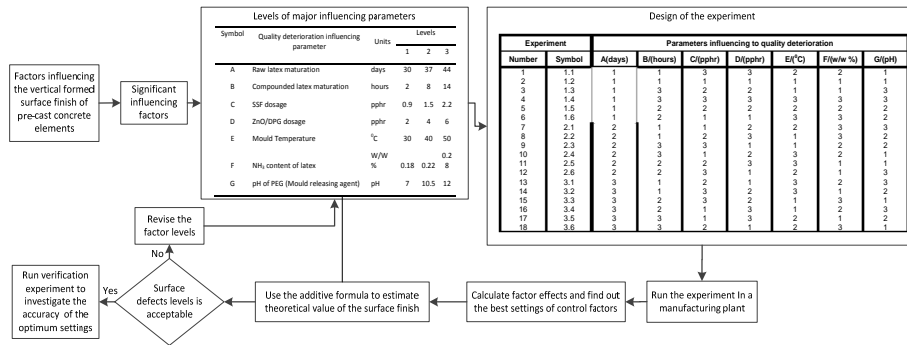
Factors influencing the vertical formed surface finish of pre-cast concrete elements

Significant influencing factors

Levels of major influencing parameters

| Symbol | Quality deterioration influencing parameter | Units | Levels 1 | 2 | 3 |
|---|---|---|---|---|---|
| A | Raw latex maturation | days | 30 | 37 | 44 |
| B | Compounded latex maturation | hours | 2 | 8 | 14 |
| C | SSF dosage | pphr | 0.9 | 1.5 | 2.2 |
| D | ZnO/DPG dosage | pphr | 2 | 4 | 6 |
| E | Mould Temperature | $^0$C | 30 | 40 | 50 |
| F | $NH_3$ content of latex | W/W % | 0.18 | 0.22 | 0.28 |
| G | pH of PEG (Mould releasing agent) | pH | 7 | 10.5 | 12 |

Design of the experiment

| Experiment Number | Symbol | A(days) | B/(hours) | C/(pphr) | D/(pphr) | E/($^0$C) | F/(w/w %) | G/(pH) |
|---|---|---|---|---|---|---|---|---|
| 1 | 1.1 | 1 | 1 | 3 | 3 | 2 | 2 | 1 |
| 2 | 1.2 | 1 | 1 | 1 | 1 | 1 | 1 | 1 |
| 3 | 1.3 | 1 | 3 | 2 | 2 | 1 | 1 | 3 |
| 4 | 1.4 | 1 | 3 | 3 | 3 | 3 | 3 | 3 |
| 5 | 1.5 | 1 | 2 | 2 | 2 | 2 | 2 | 2 |
| 6 | 1.6 | 1 | 2 | 1 | 1 | 3 | 3 | 2 |
| 7 | 2.1 | 2 | 1 | 1 | 2 | 2 | 3 | 3 |
| 8 | 2.2 | 2 | 1 | 2 | 3 | 1 | 3 | 2 |
| 9 | 2.3 | 2 | 3 | 3 | 1 | 1 | 2 | 2 |
| 10 | 2.4 | 2 | 3 | 1 | 2 | 3 | 2 | 1 |
| 11 | 2.5 | 2 | 2 | 2 | 3 | 3 | 1 | 1 |
| 12 | 2.6 | 2 | 2 | 3 | 1 | 2 | 1 | 3 |
| 13 | 3.1 | 3 | 1 | 2 | 1 | 3 | 2 | 3 |
| 14 | 3.2 | 3 | 1 | 3 | 2 | 3 | 3 | 2 |
| 15 | 3.3 | 3 | 2 | 3 | 2 | 1 | 3 | 1 |
| 16 | 3.4 | 3 | 2 | 1 | 3 | 1 | 2 | 3 |
| 17 | 3.5 | 3 | 3 | 1 | 3 | 2 | 1 | 2 |
| 18 | 3.6 | 3 | 3 | 2 | 1 | 2 | 3 | 1 |

Revise the factor levels

No

Run verification experiment to investigate the accuracy of the optimum settings

Yes

Surface defects levels is acceptable

Use the additive formula to estimate theoretical value of the surface finish

Calculate factor effects and find out the best settings of control factors

Run the experiment In a manufacturing plant